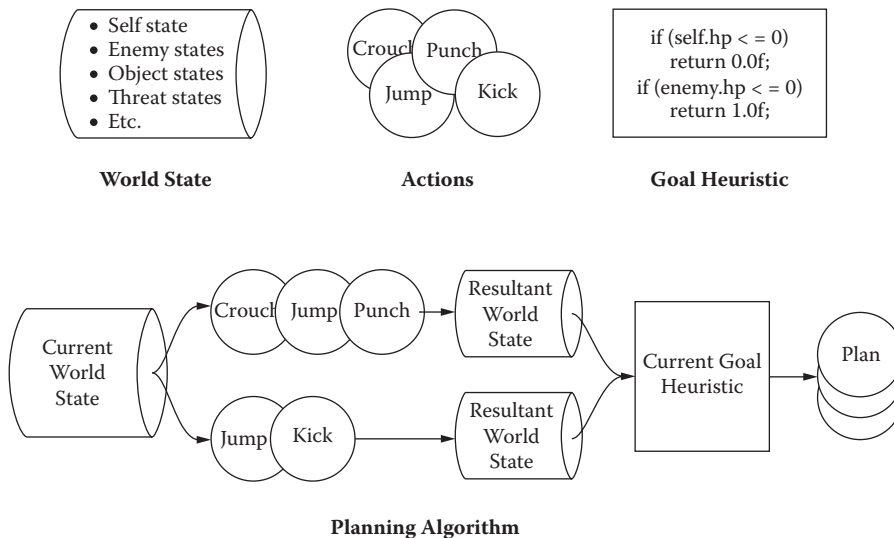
• Self state
• Enemy states
• Object states
• Threat states
• Etc.

World State

Crouch Punch Jump Kick

Actions

if (self.hp < = 0)
return 0.0f;
if (enemy.hp < = 0)
return 1.0f;

Goal Heuristic

Current World State

Crouch Jump Punch

Resultant World State

Jump Kick

Resultant World State

Current Goal Heuristic

Plan

Planning Algorithm